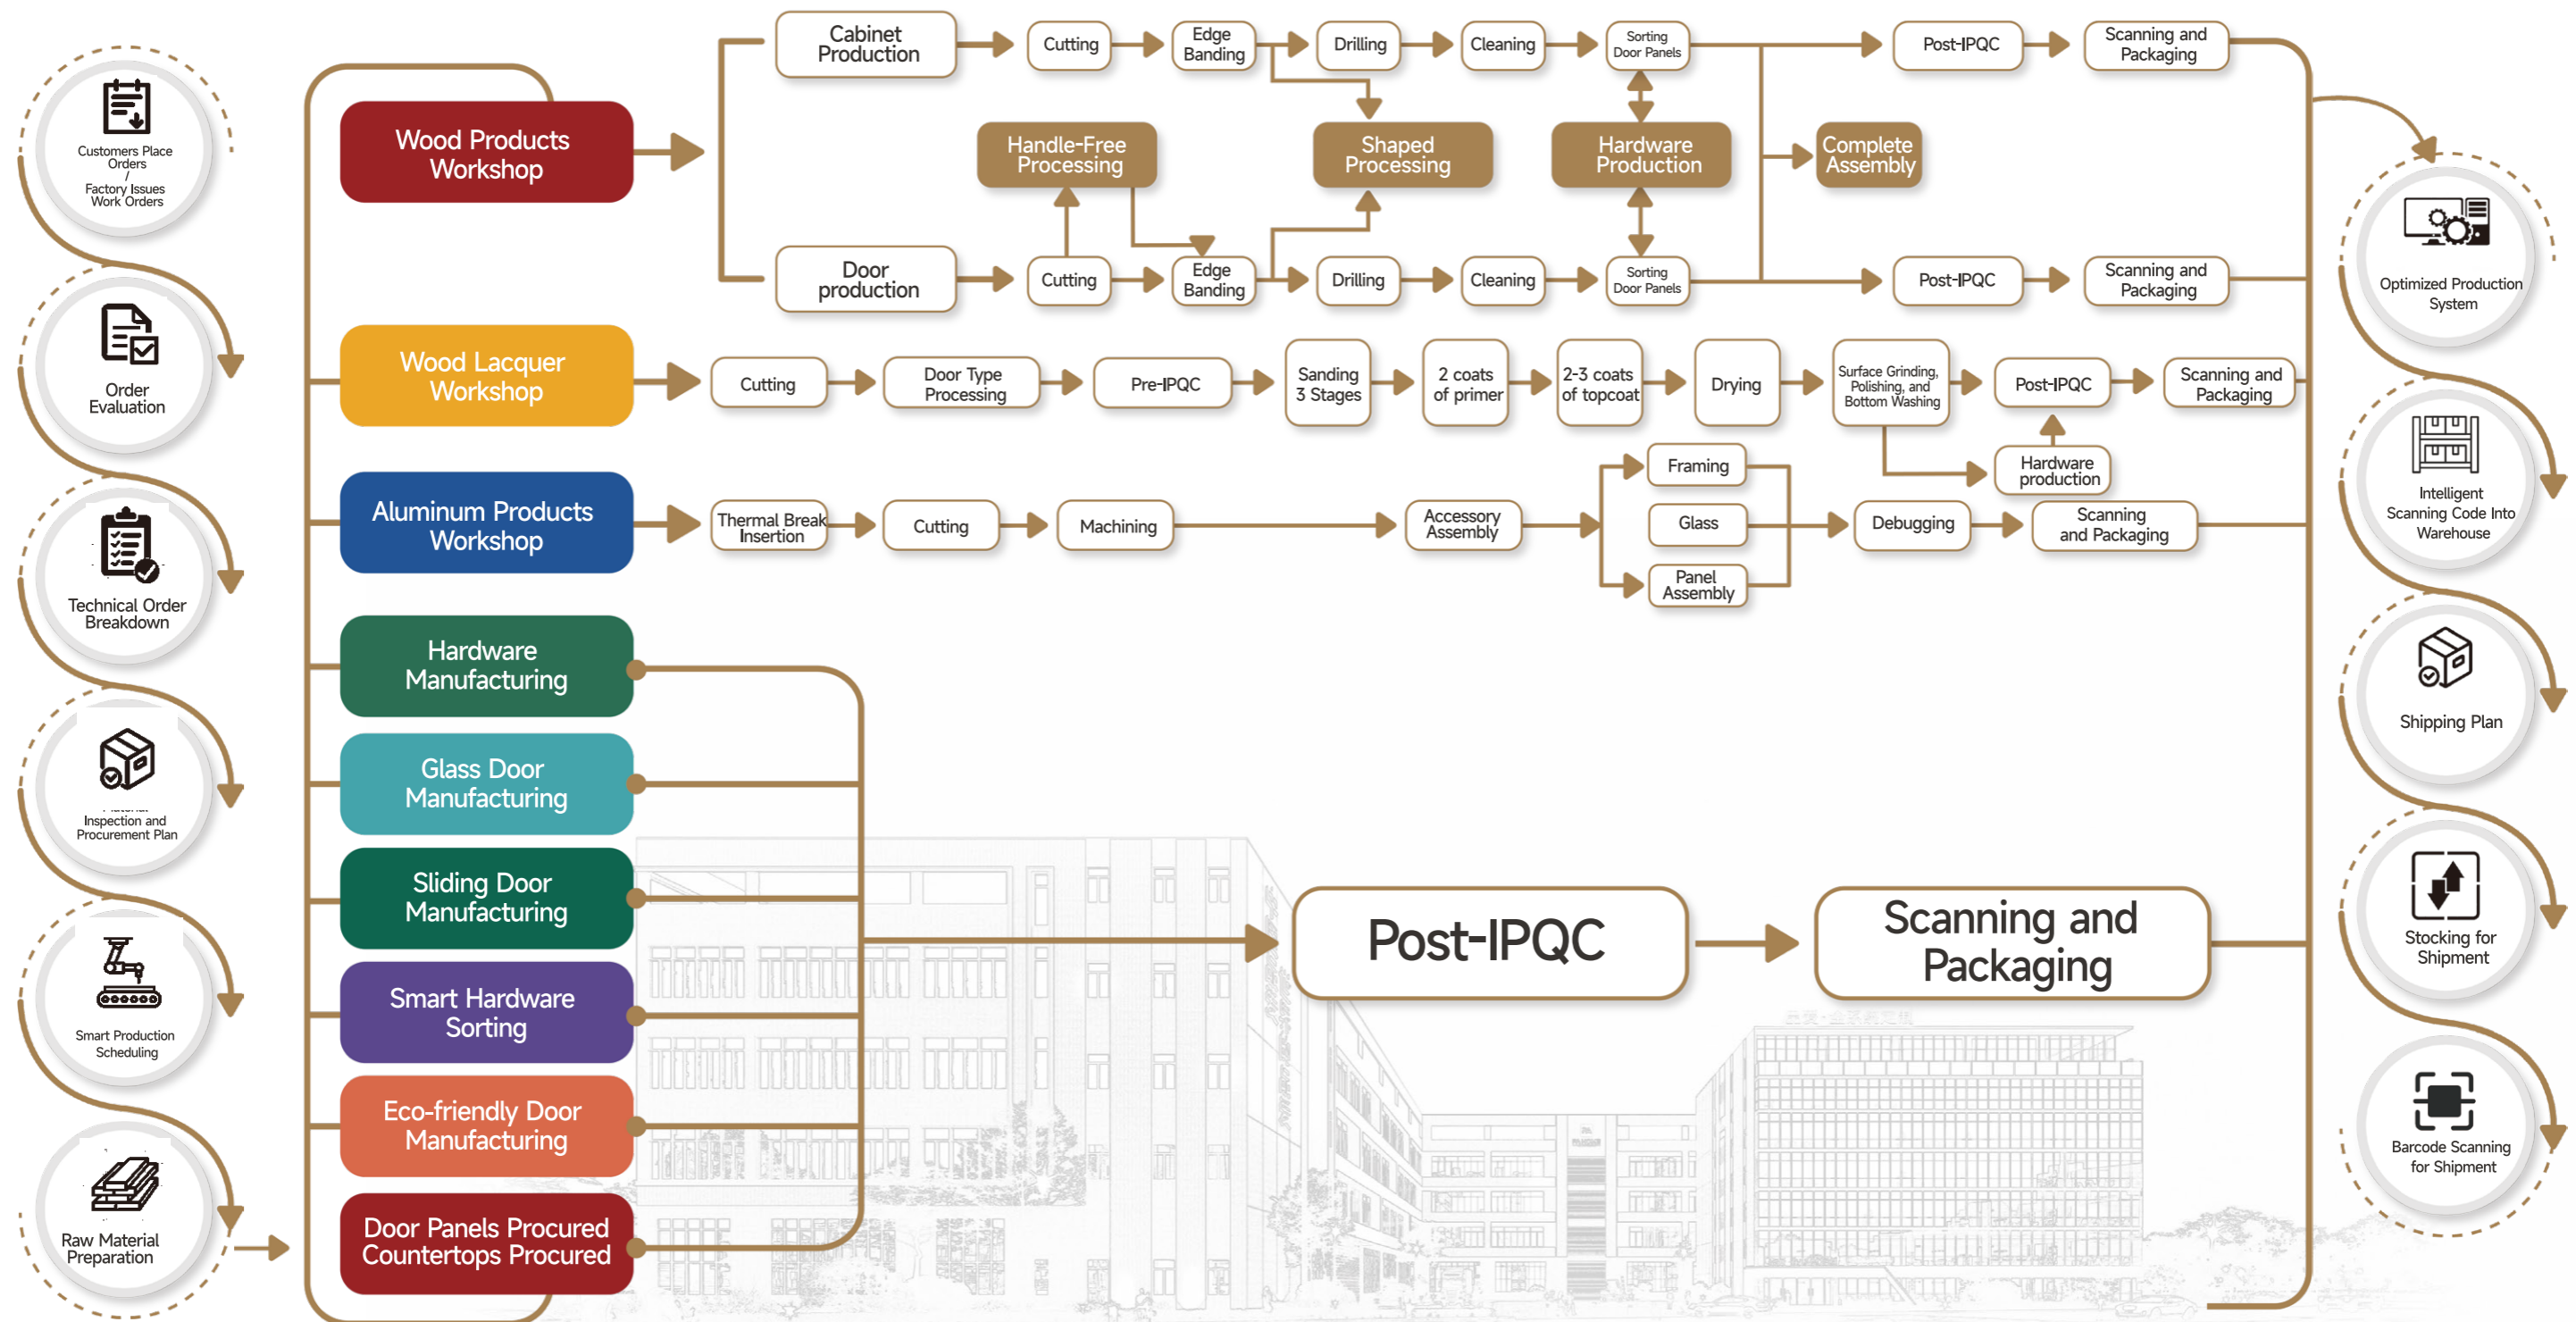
Customers Place Orders / Factory Issues Work Orders

Order Evaluation

Technical Order Breakdown

Material Inspection and Procurement Plan

Smart Production Scheduling

Raw Material Preparation

Wood Products Workshop

Cabinet Production

Cutting

Edge Banding

Drilling

Cleaning

Sorting Door Panels

Post-IPQC

Scanning and Packaging

Handle-Free Processing

Shaped Processing

Hardware Production

Complete Assembly

Door production

Cutting

Edge Banding

Drilling

Cleaning

Sorting Door Panels

Post-IPQC

Scanning and Packaging

Wood Lacquer Workshop

Cutting

Door Type Processing

Pre-IPQC

Sanding 3 Stages

2 coats of primer

2-3 coats of topcoat

Drying

Surface Grinding, Polishing, and Bottom Washing

Post-IPQC

Scanning and Packaging

Hardware production

Aluminum Products Workshop

Thermal Break Insertion

Cutting

Machining

Accessory Assembly

Framing

Glass

Panel Assembly

Debugging

Scanning and Packaging

Hardware Manufacturing

Glass Door Manufacturing

Sliding Door Manufacturing

Smart Hardware Sorting

Eco-friendly Door Manufacturing

Door Panels Procured Countertops Procured

Post-IPQC

Scanning and Packaging

Optimized Production System

Intelligent Scanning Code Into Warehouse

Shipping Plan

Stocking for Shipment

Barcode Scanning for Shipment